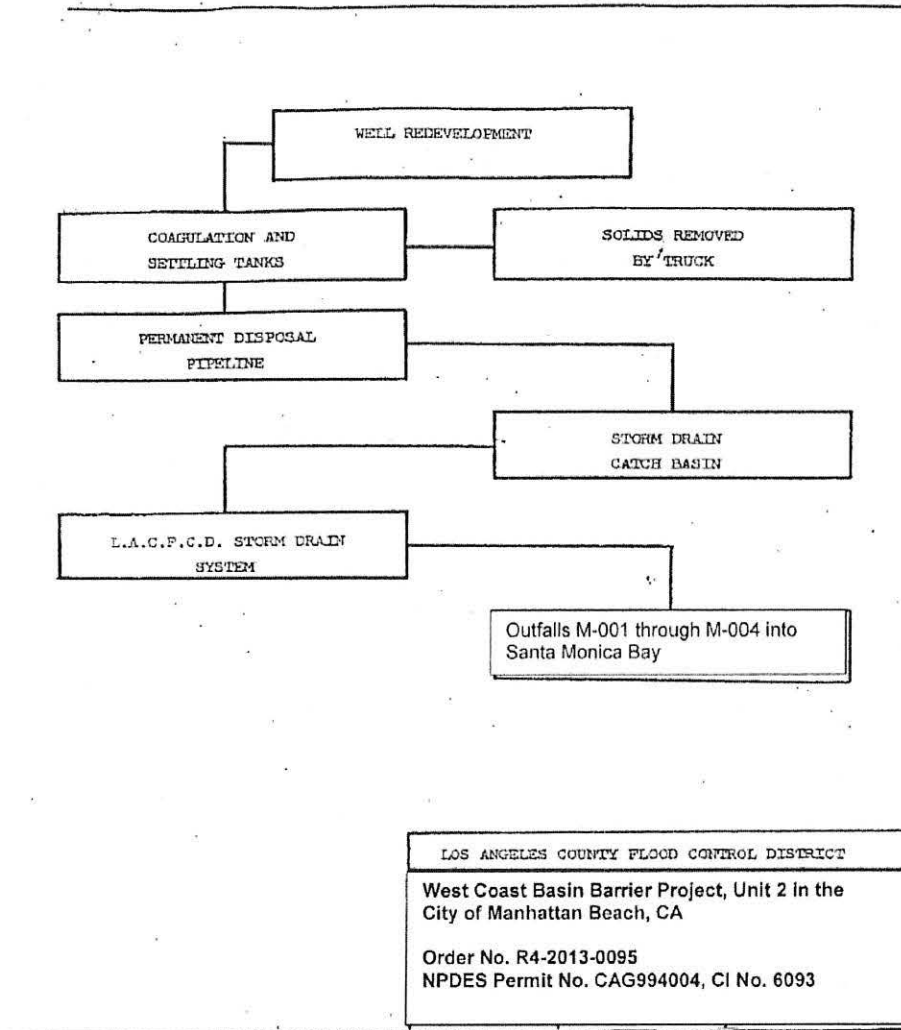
WELL REDEVELOPMENT

COAGULATION AND SETTLING TANKS

SOLIDS REMOVED BY TRUCK

PERMANENT DISPOSAL PIPELINE

STORM DRAIN CATCH BASIN

L.A.C.F.C.D. STORM DRAIN SYSTEM

Outfalls M-001 through M-004 into Santa Monica Bay

LOS ANGELES COUNTY FLOOD CONTROL DISTRICT

West Coast Basin Barrier Project, Unit 2 in the City of Manhattan Beach, CA

Order No. R4-2013-0095
NPDES Permit No. CAG994004, CI No. 6093